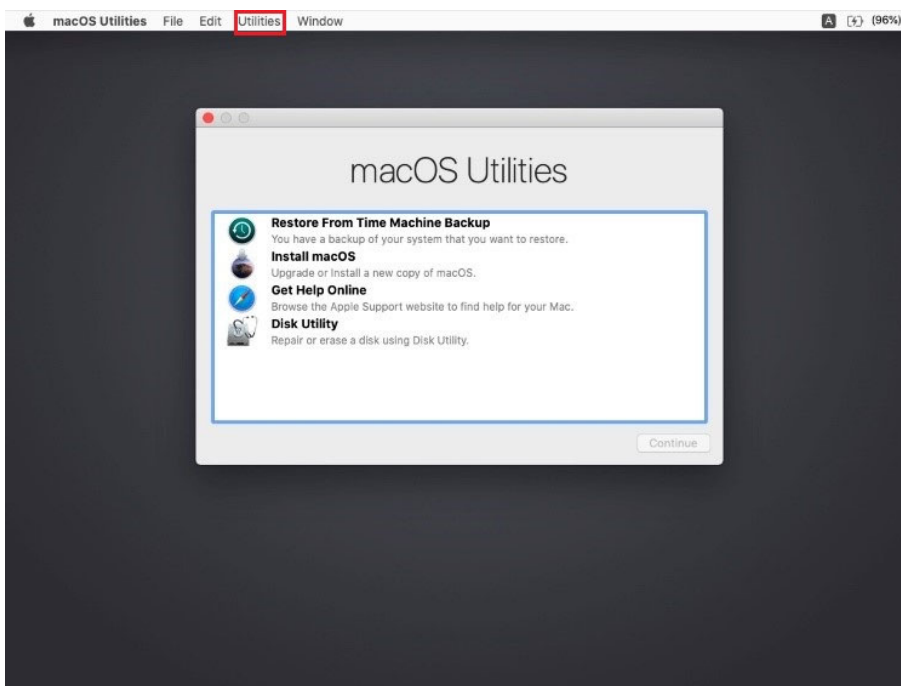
macOS Utilities File Edit Utilities Window

A (96%)

macOS Utilities

Restore From Time Machine Backup
You have a backup of your system that you want to restore.

Install macOS
Upgrade or Install a new copy of macOS.

Get Help Online
Browse the Apple Support website to find help for your Mac.

Disk Utility
Repair or erase a disk using Disk Utility.

Continue